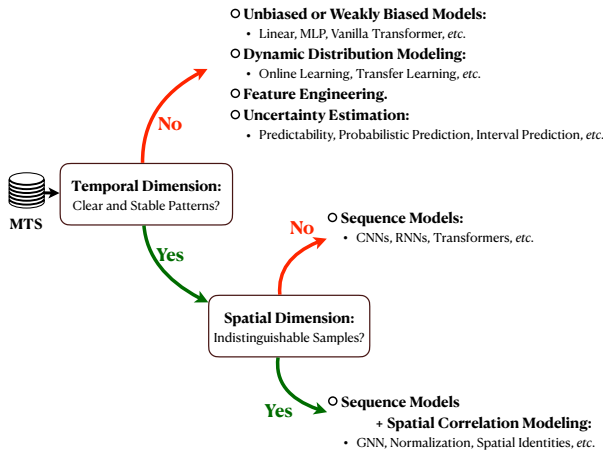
Unbiased or Weakly Biased Models:
• Linear, MLP, Vanilla Transformer, *etc.*
Dynamic Distribution Modeling:
• Online Learning, Transfer Learning, *etc.*
Feature Engineering.
Uncertainty Estimation:
• Predictability, Probabilistic Prediction, Interval Prediction, *etc.*

No

MTS

Temporal Dimension:
Clear and Stable Patterns?

Yes

No

Sequence Models:
• CNNs, RNNs, Transformers, *etc.*

Spatial Dimension:
Indistinguishable Samples?

Yes

Sequence Models
+ Spatial Correlation Modeling:
• GNN, Normalization, Spatial Identities, *etc.*